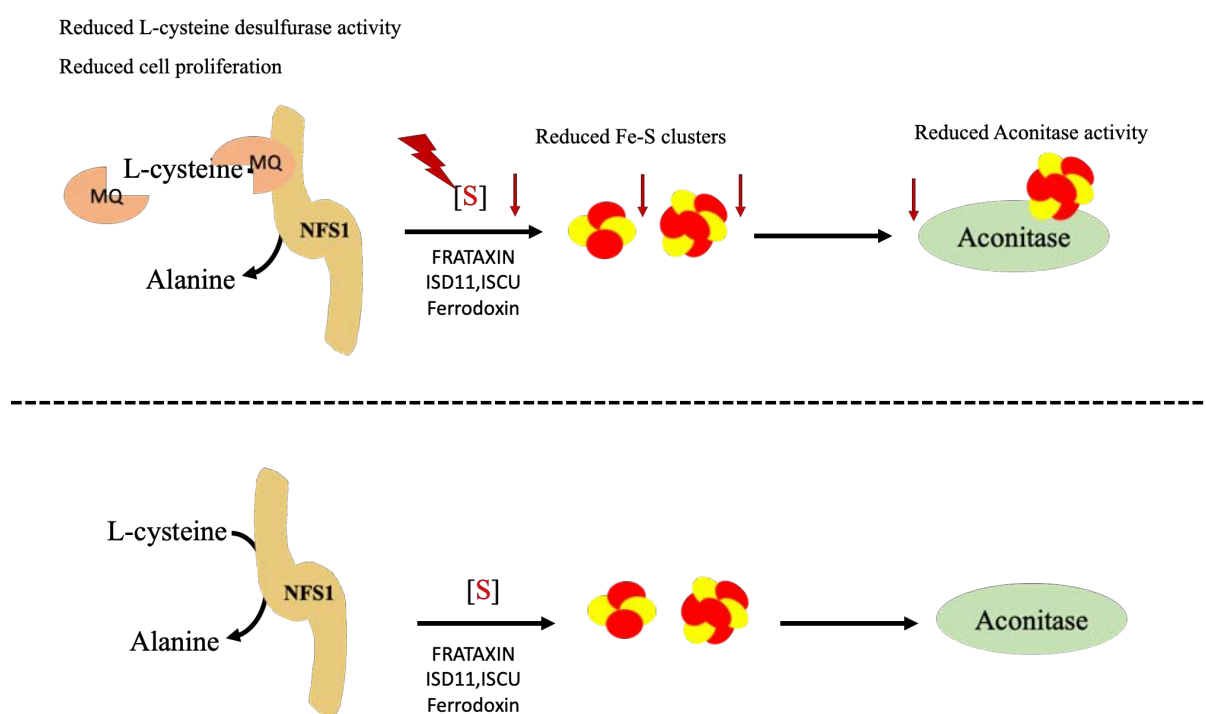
Reduced L-cysteine desulfurase activity

Reduced cell proliferation

MQ

L-cysteine

MQ

NFS1

Alanine

[S]

FRATAXIN
ISD11,ISCU
Ferrodoxin

Reduced Fe-S clusters

Reduced Aconitase activity

Aconitase

L-cysteine

NFS1

Alanine

[S]

FRATAXIN
ISD11,ISCU
Ferrodoxin

Aconitase